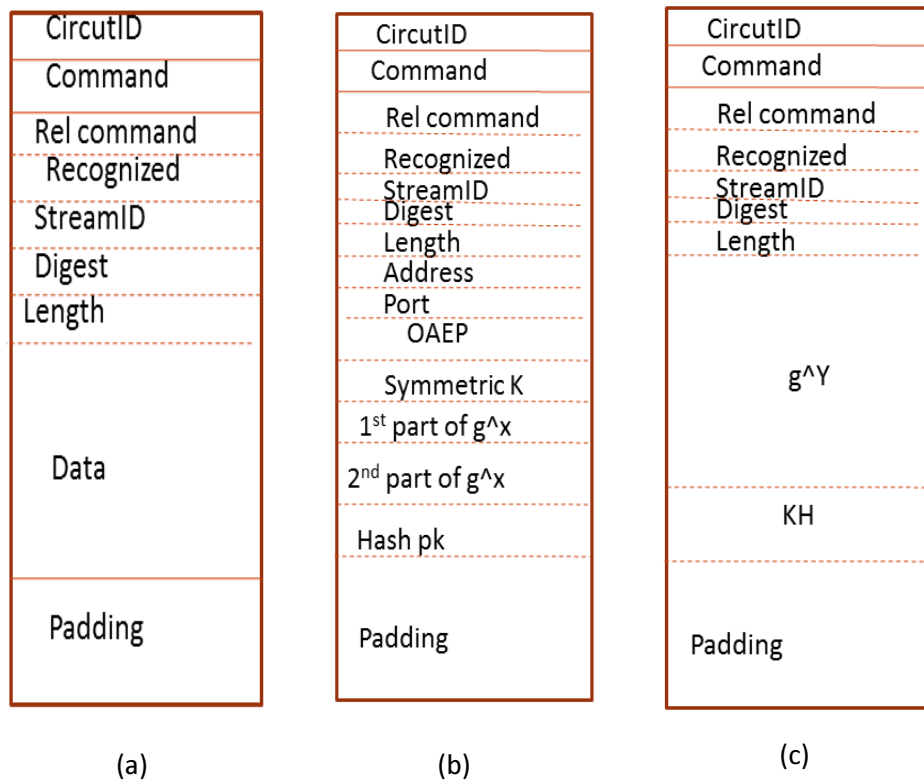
CircutID
Command
Rel command
Recognized
StreamID
Digest
Length
Data
Padding

(a)

CircutID
Command
Rel command
Recognized
StreamID
Digest
Length
Address
Port
OAEP
Symmetric K
1$^{st}$ part of g^x
2$^{nd}$ part of g^x
Hash pk
Padding

(b)

CircutID
Command
Rel command
Recognized
StreamID
Digest
Length
g^Y
KH
Padding

(c)